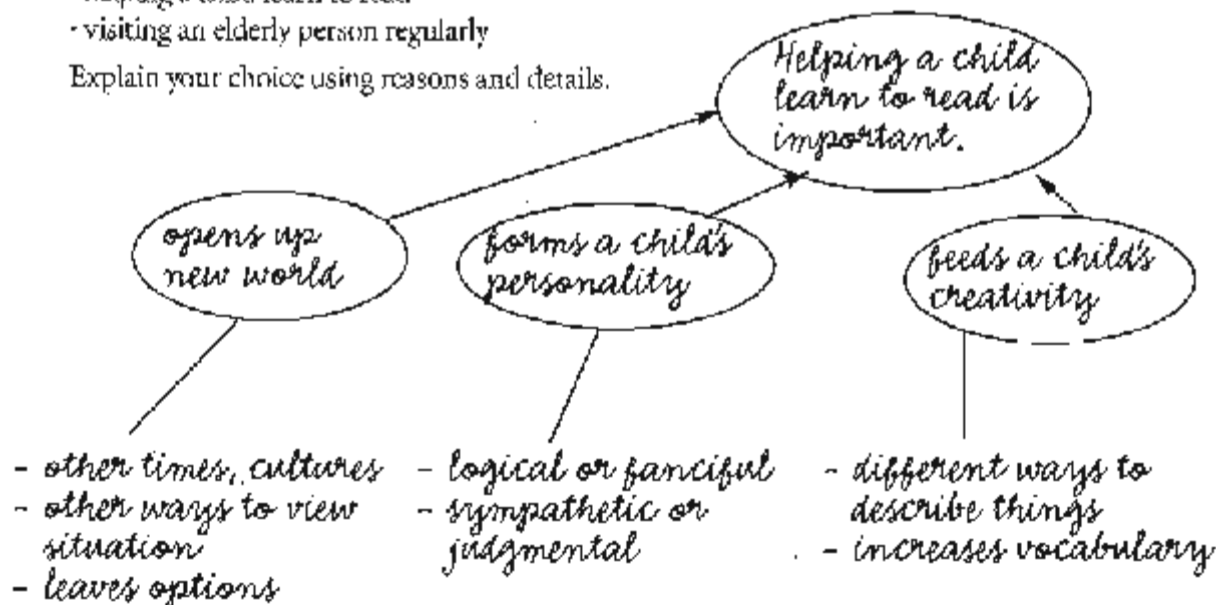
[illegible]
· visiting an elderly person regularly

Explain your choice using reasons and details.

Helping a child learn to read is important.

opens up new world

forms a child's personality

feeds a child's creativity

- other times, cultures
- other ways to view situation
- leaves options

- logical or fanciful
- sympathetic or judgmental

- different ways to describe things
- increases vocabulary